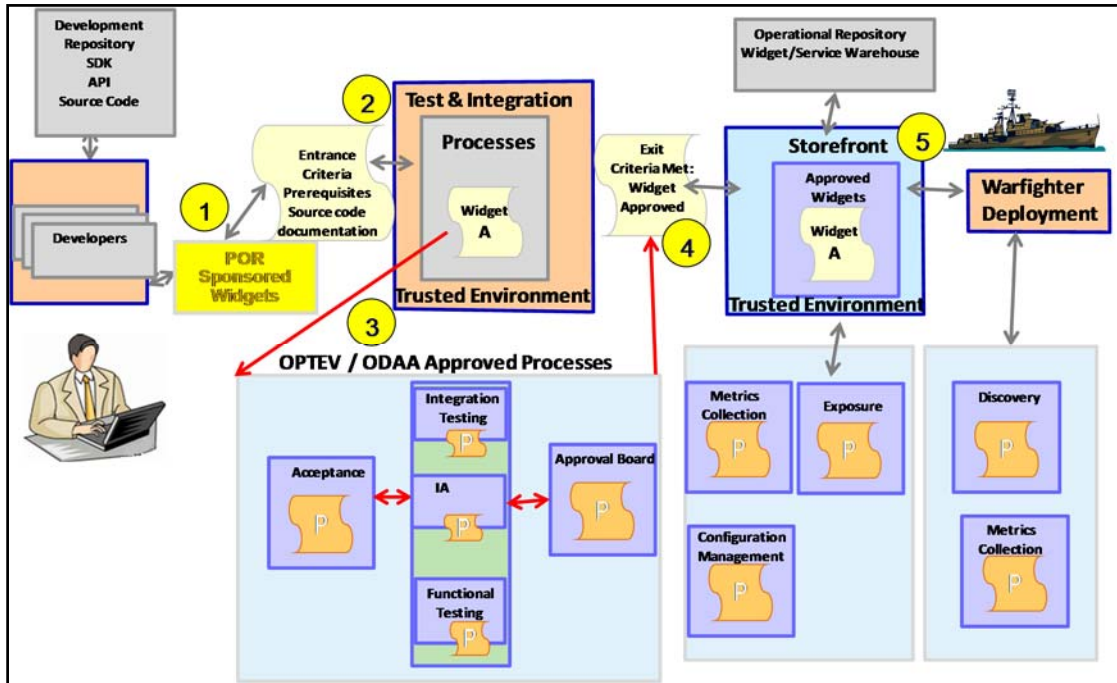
Development
Repository
SDK
API
Source Code

Developers

1

POR
Sponsored
Widgets

Entrance
Criteria
Prerequisites
Source code
documentation

2

Test & Integration

Processes

Widget
A

Trusted Environment

3

Exit
Criteria Met:
Widget
Approved

4

Operational Repository
Widget/Service Warehouse

Storefront

5

Approved
Widgets

Widget
A

Trusted Environment

Warfighter
Deployment

OPTEV / ODAA Approved Processes

Acceptance

P

Integration
Testing

P

IA

P

Functional
Testing

P

Approval Board

P

Metrics
Collection

P

Exposure

P

Configuration
Management

P

Discovery

P

Metrics
Collection

P